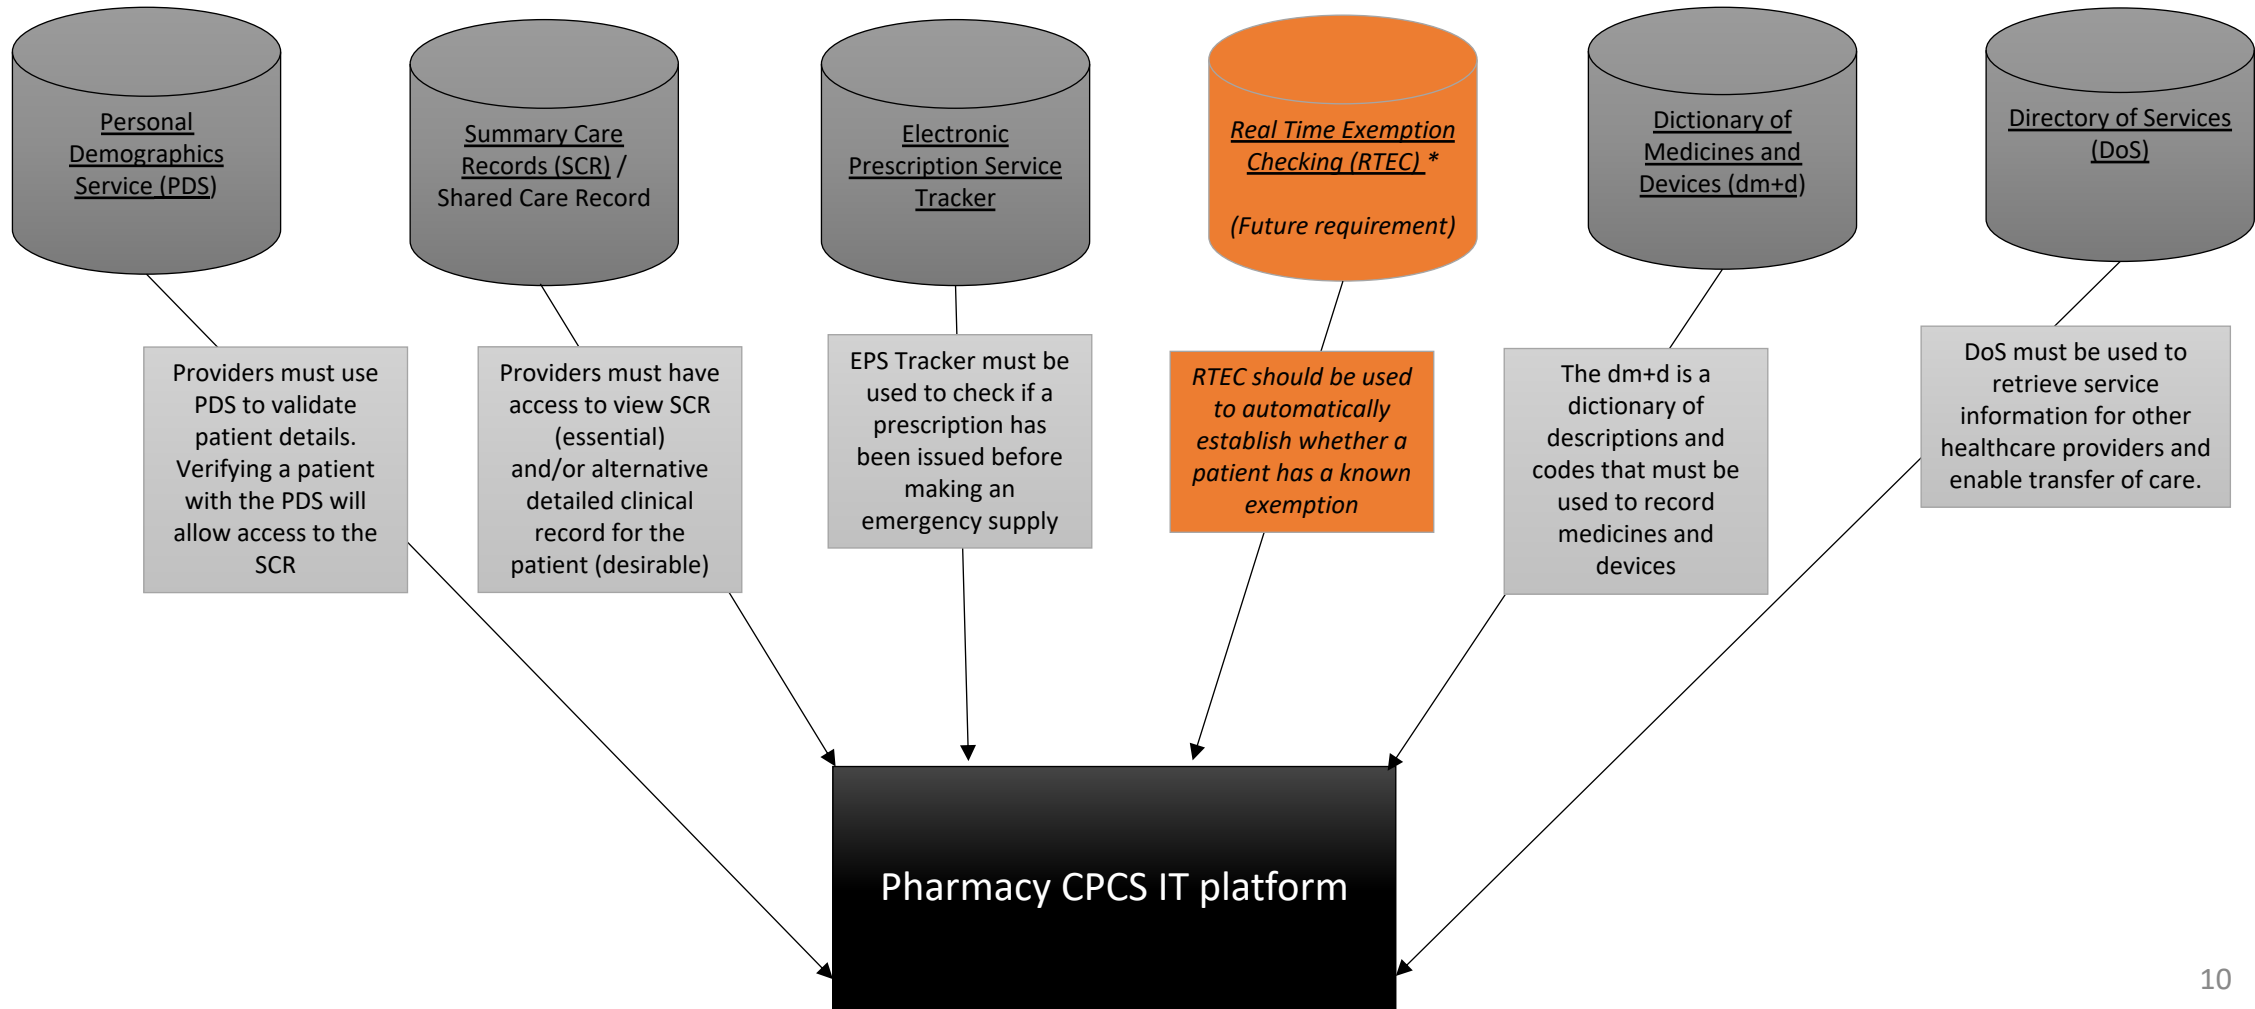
Personal Demographics Service (PDS)

Summary Care Records (SCR) / Shared Care Record

Electronic Prescription Service Tracker

Real Time Exemption Checking (RTEC) *

(Future requirement)

Dictionary of Medicines and Devices (dm+d)

Directory of Services (DoS)

Providers must use PDS to validate patient details. Verifying a patient with the PDS will allow access to the SCR

Providers must have access to view SCR (essential) and/or alternative detailed clinical record for the patient (desirable)

EPS Tracker must be used to check if a prescription has been issued before making an emergency supply

RTEC should be used to automatically establish whether a patient has a known exemption

The dm+d is a dictionary of descriptions and codes that must be used to record medicines and devices

DoS must be used to retrieve service information for other healthcare providers and enable transfer of care.

Pharmacy CPCS IT platform

10